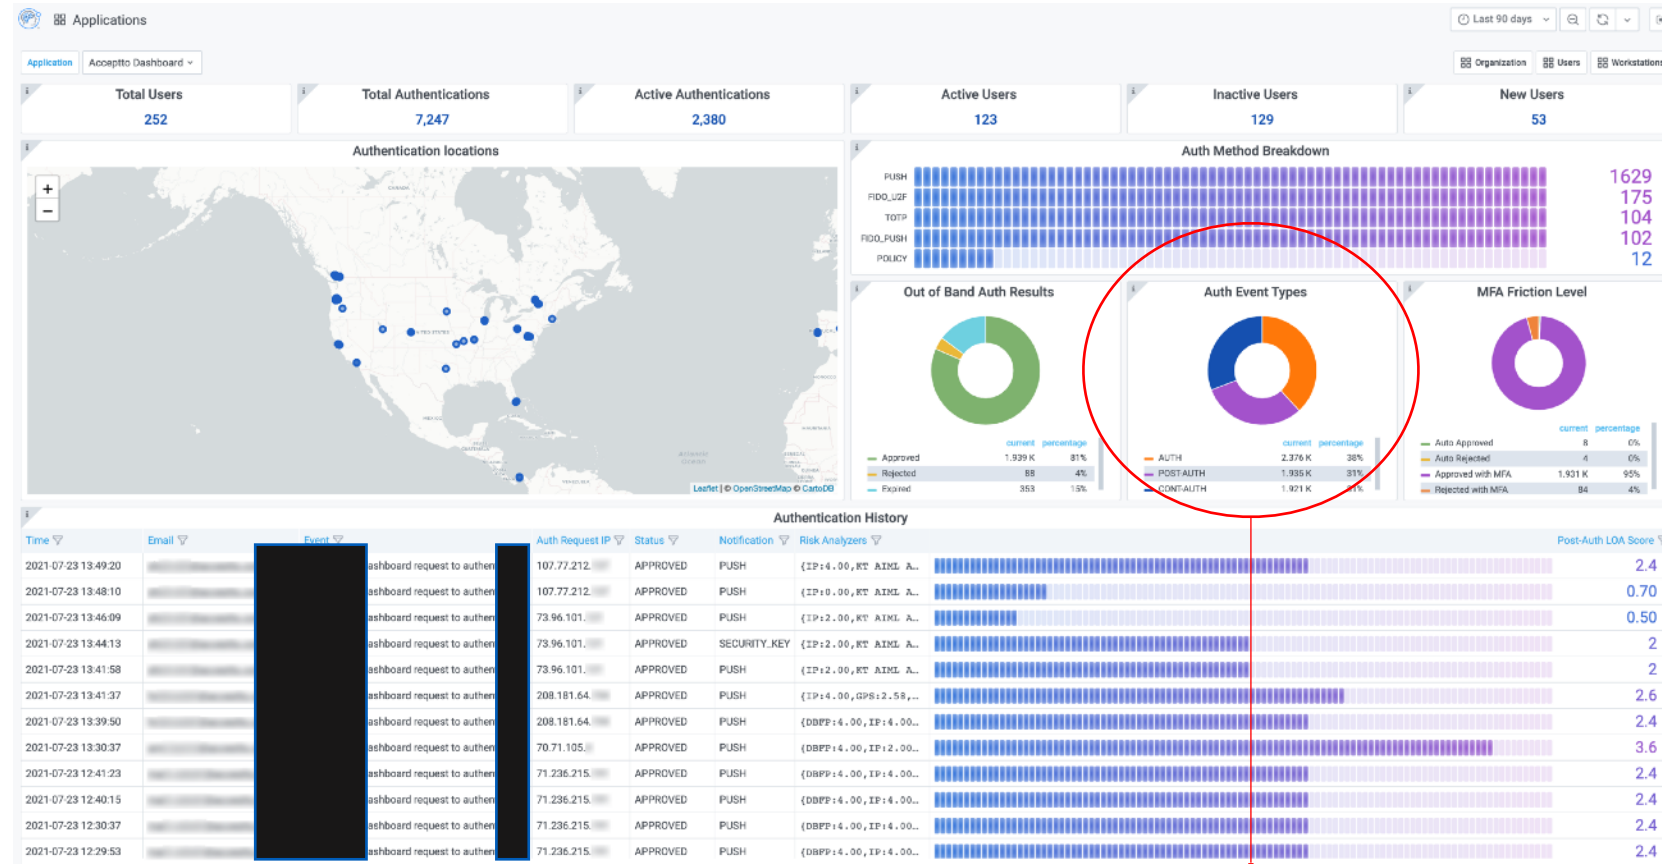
Applications

Last 90 days

Application | Acceptto Dashboard

Organization | Users | Workstations

Total Users
252

Total Authentications
7,247

Active Authentications
2,380

Active Users
123

Inactive Users
129

New Users
53

Authentication locations

Leaflet | © OpenStreetMap © CartoDB

Auth Method Breakdown

| PUSH | 1629 |
|---|---|
| FIDO_U2F | 175 |
| TOTP | 104 |
| FIDO_PUSH | 102 |
| POLICY | 12 |

Out of Band Auth Results

| | current | percentage |
|---|---|---|
| Approved | 1.939 K | 81% |
| Rejected | 88 | 4% |
| Expired | 353 | 15% |

Auth Event Types

| | current | percentage |
|---|---|---|
| AUTH | 2.376 K | 38% |
| POST-AUTH | 1.935 K | 31% |
| CONT-AUTH | 1.921 K | 31% |

MFA Friction Level

| | current | percentage |
|---|---|---|
| Auto Approved | 8 | 0% |
| Auto Rejected | 4 | 0% |
| Approved with MFA | 1.931 K | 95% |
| Rejected with MFA | 84 | 4% |

Authentication History

| Time | Email | Event | Auth Request IP | Status | Notification | Risk Analyzers | Post-Auth LOA Score |
|---|---|---|---|---|---|---|---|
| 2021-07-23 13:49:20 | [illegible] | ashboard request to authen | 107.77.212. | APPROVED | PUSH | {IP:4.00,KT AIML A... | 2.4 |
| 2021-07-23 13:48:10 | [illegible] | ashboard request to authen | 107.77.212. | APPROVED | PUSH | {IP:0.00,KT AIML A... | 0.70 |
| 2021-07-23 13:46:09 | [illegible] | ashboard request to authen | 73.96.101. | APPROVED | PUSH | {IP:2.00,KT AIML A... | 0.50 |
| 2021-07-23 13:44:13 | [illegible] | ashboard request to authen | 73.96.101. | APPROVED | SECURITY_KEY | {IP:2.00,KT AIML A... | 2 |
| 2021-07-23 13:41:58 | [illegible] | ashboard request to authen | 73.96.101. | APPROVED | PUSH | {IP:2.00,KT AIML A... | 2 |
| 2021-07-23 13:41:37 | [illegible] | ashboard request to authen | 208.181.64. | APPROVED | PUSH | {IP:4.00,GPS:2.58,... | 2.6 |
| 2021-07-23 13:39:50 | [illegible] | ashboard request to authen | 208.181.64. | APPROVED | PUSH | {DBFP:4.00,IP:4.00... | 2.4 |
| 2021-07-23 13:30:37 | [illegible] | ashboard request to authen | 70.71.105. | APPROVED | PUSH | {DBFP:4.00,IP:2.00... | 3.6 |
| 2021-07-23 12:41:23 | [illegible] | ashboard request to authen | 71.236.215. | APPROVED | PUSH | {DBFP:4.00,IP:4.00... | 2.4 |
| 2021-07-23 12:40:15 | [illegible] | ashboard request to authen | 71.236.215. | APPROVED | PUSH | {DBFP:4.00,IP:4.00... | 2.4 |
| 2021-07-23 12:30:37 | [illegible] | ashboard request to authen | 71.236.215. | APPROVED | PUSH | {DBFP:4.00,IP:4.00... | 2.4 |
| 2021-07-23 12:29:53 | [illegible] | ashboard request to authen | 71.236.215. | APPROVED | PUSH | {DBFP:4.00,IP:4.00... | 2.4 |